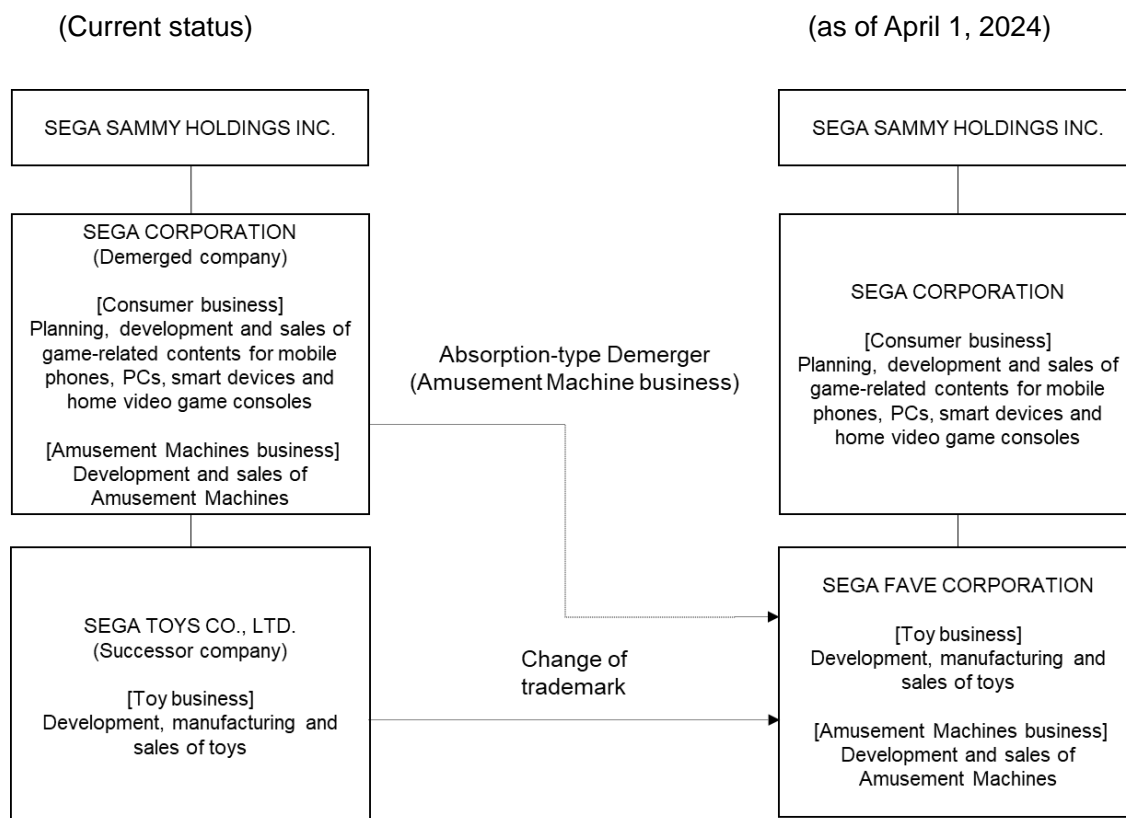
(Current status)

(as of April 1, 2024)

SEGA SAMMY HOLDINGS INC.

SEGA CORPORATION
(Demerged company)

[Consumer business]
Planning, development and sales of game-related contents for mobile phones, PCs, smart devices and home video game consoles

[Amusement Machines business]
Development and sales of Amusement Machines

SEGA TOYS CO., LTD.
(Successor company)

[Toy business]
Development, manufacturing and sales of toys

Absorption-type Demerger
(Amusement Machine business)

Change of trademark

SEGA SAMMY HOLDINGS INC.

SEGA CORPORATION

[Consumer business]
Planning, development and sales of game-related contents for mobile phones, PCs, smart devices and home video game consoles

SEGA FAVE CORPORATION

[Toy business]
Development, manufacturing and sales of toys

[Amusement Machines business]
Development and sales of Amusement Machines